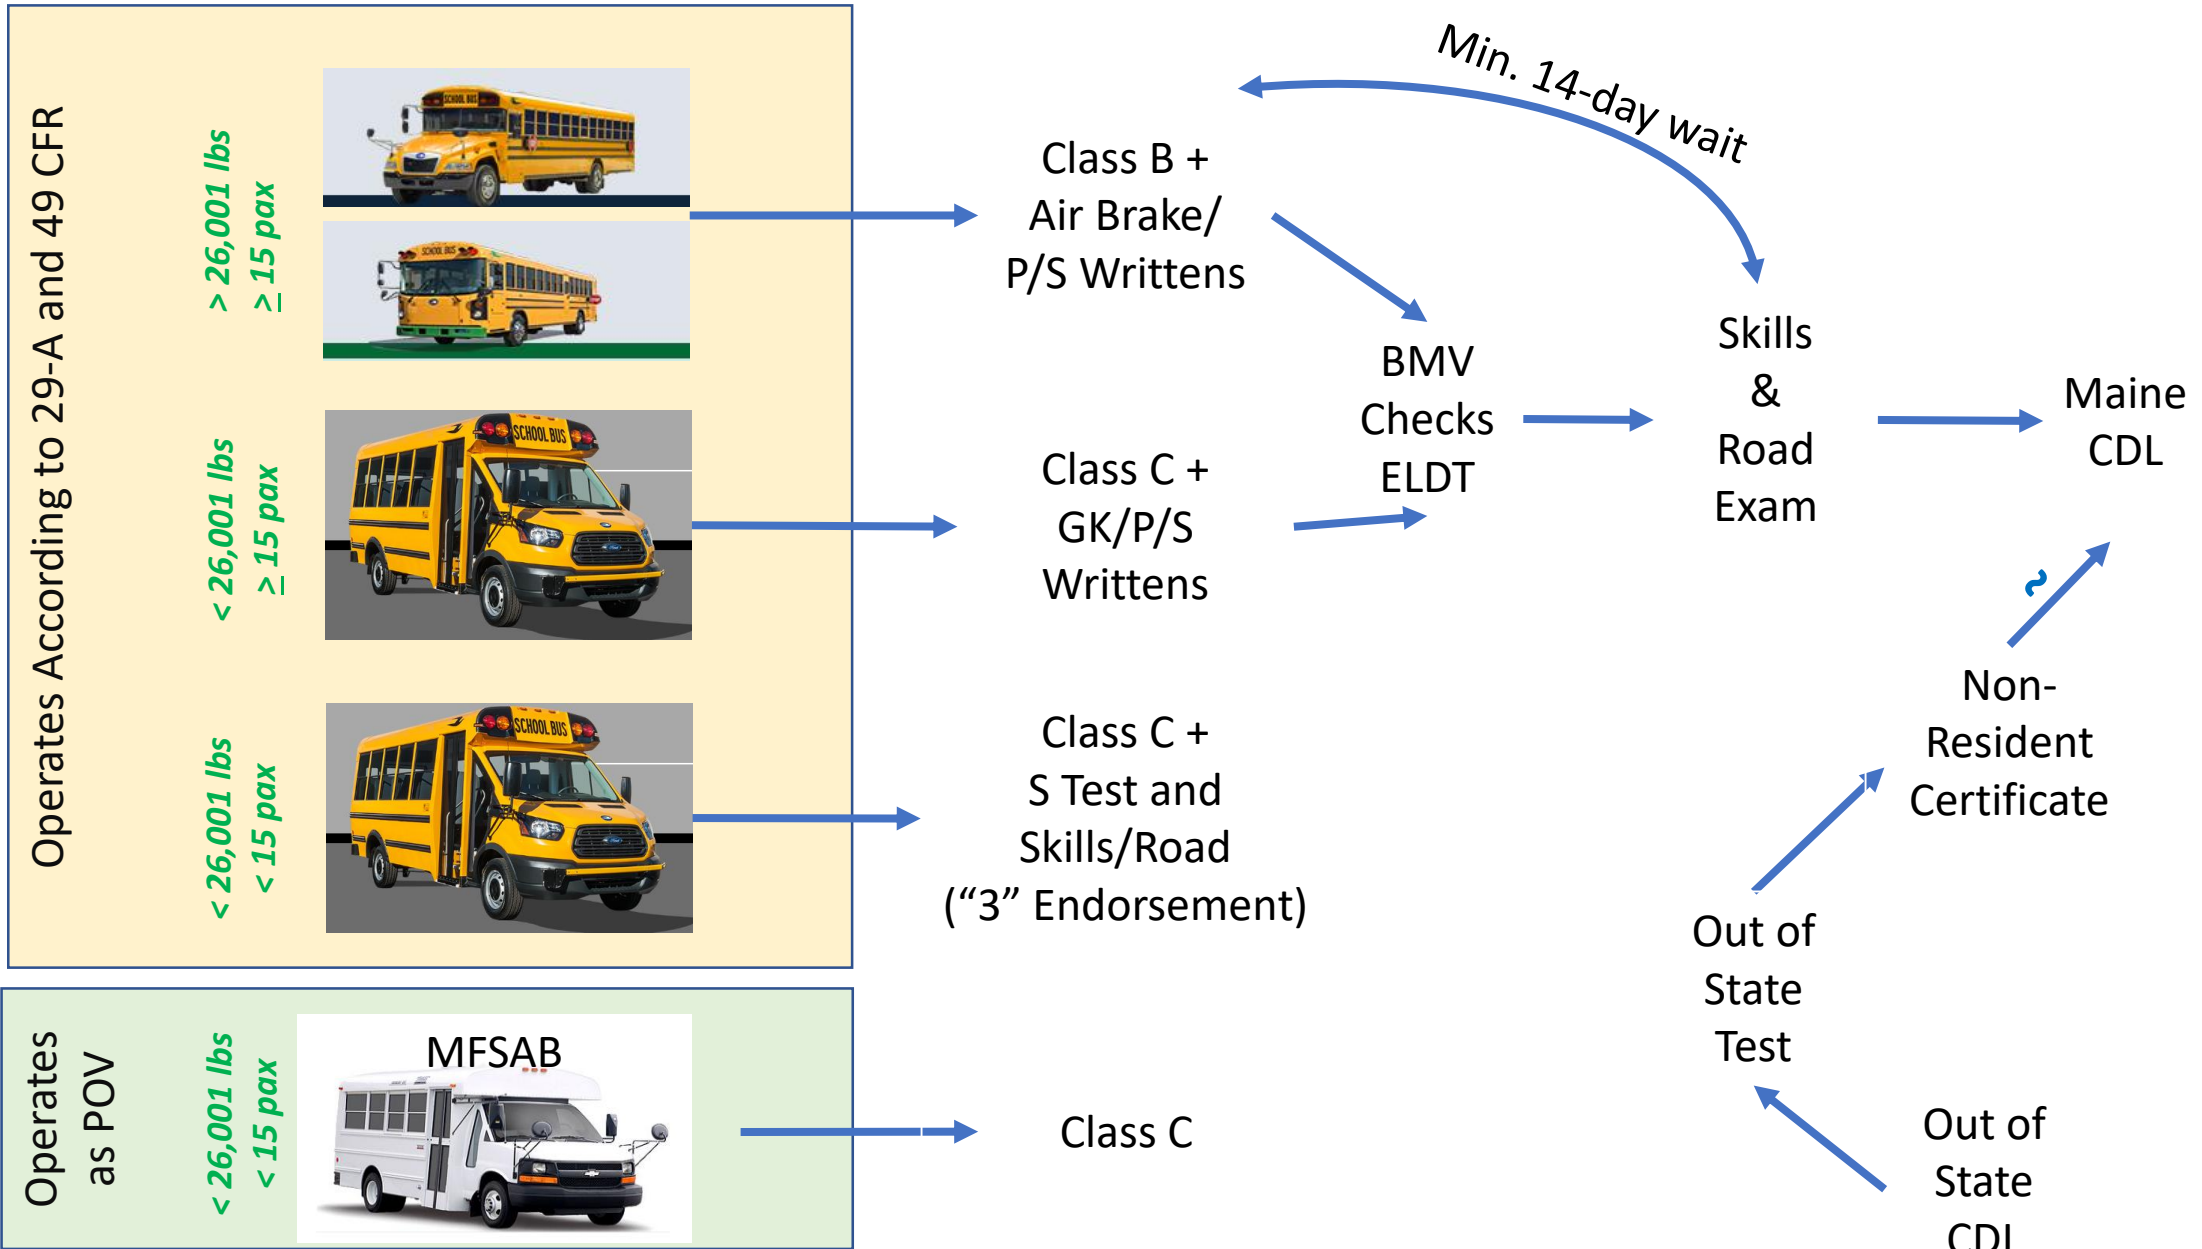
Operates According to 29-A and 49 CFR

> 26,001 lbs
≥ 15 pax

< 26,001 lbs
≥ 15 pax

< 26,001 lbs
< 15 pax

Operates as POV

< 26,001 lbs
< 15 pax

MFSAB

Class B + Air Brake/ P/S Writtens

Class C + GK/P/S Writtens

Class C + S Test and Skills/Road ("3" Endorsement)

Class C

Min. 14-day wait

BMV Checks ELDT

Skills & Road Exam

Maine CDL

Non-Resident Certificate

Out of State Test

Out of State CDL